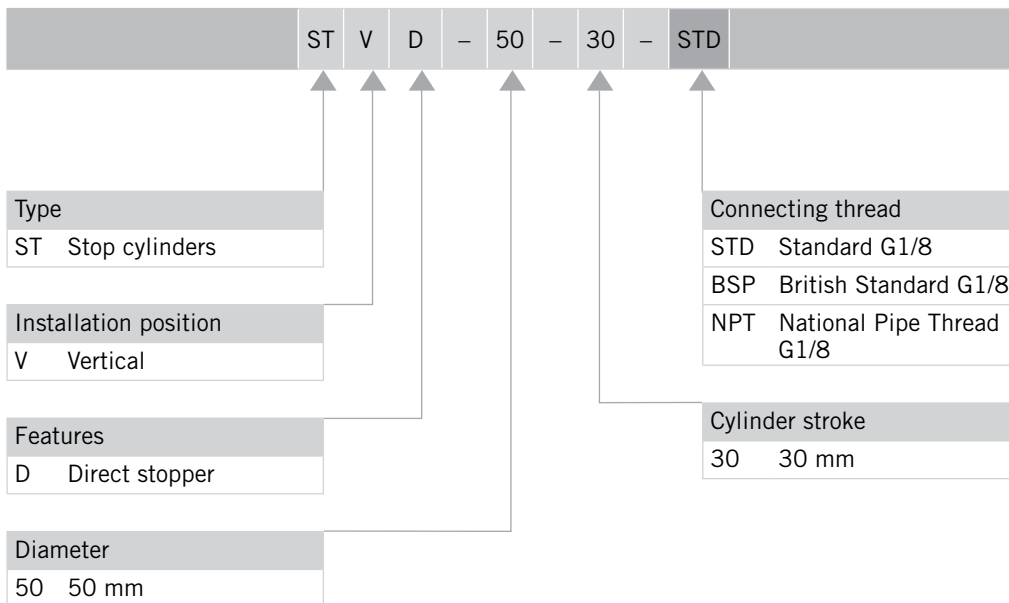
| ST | V | D | – | 50 | – | 30 | – | STD |
|---|---|---|---|---|---|---|---|---|

| Type | |
|---|---|
| ST | Stop cylinders |

| Installation position | |
|---|---|
| V | Vertical |

| Features | |
|---|---|
| D | Direct stopper |

| Diameter | |
|---|---|
| 50 | 50 mm |

| Connecting thread | |
|---|---|
| STD | Standard G1/8 |
| BSP | British Standard G1/8 |
| NPT | National Pipe Thread G1/8 |

| Cylinder stroke | |
|---|---|
| 30 | 30 mm |